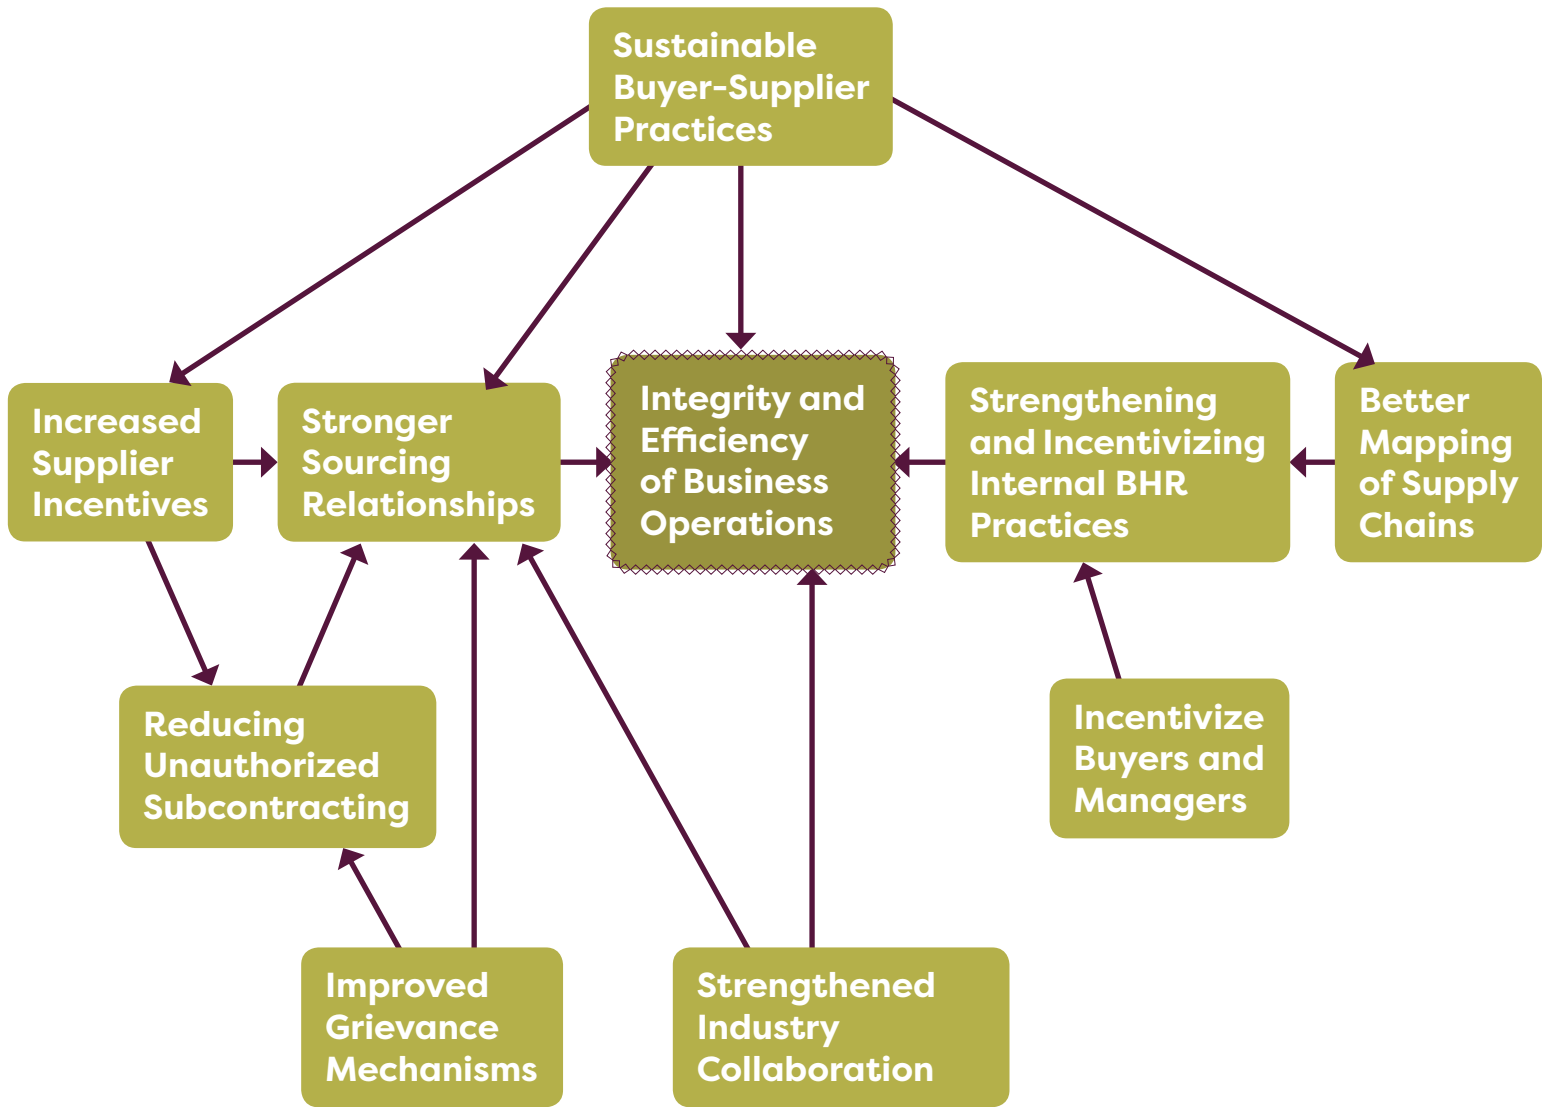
Sustainable Buyer-Supplier Practices

Increased Supplier Incentives

Stronger Sourcing Relationships

Integrity and Efficiency of Business Operations

Strengthening and Incentivizing Internal BHR Practices

Better Mapping of Supply Chains

Reducing Unauthorized Subcontracting

Incentivize Buyers and Managers

Improved Grievance Mechanisms

Strengthened Industry Collaboration